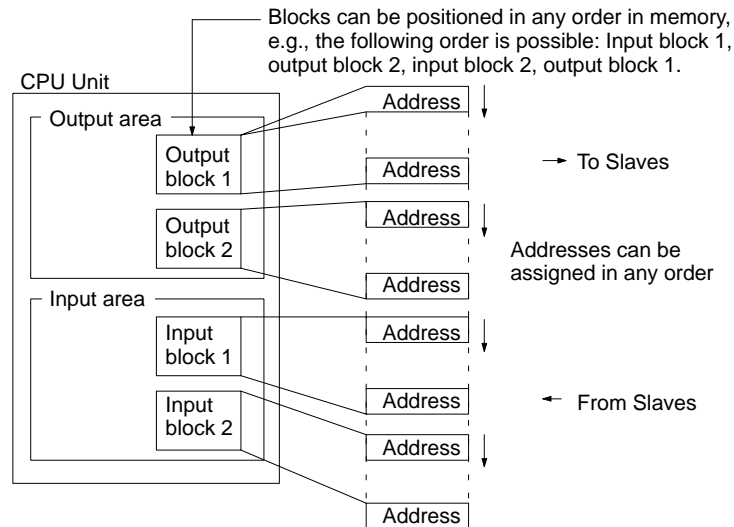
Blocks can be positioned in any order in memory, e.g., the following order is possible: Input block 1, output block 2, input block 2, output block 1.

CPU Unit

Output area

Output block 1

Output block 2

Input area

Input block 1

Input block 2

Address

Address

Address

Address

Address

Address

Address

Address

To Slaves

Addresses can be assigned in any order

From Slaves